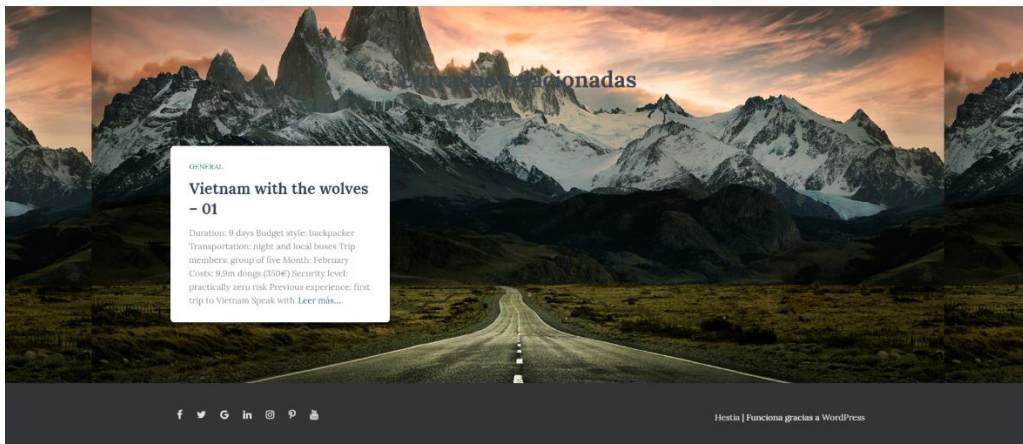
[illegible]relacionadas

GENERAL

Vietnam with the wolves – 01

Duration: 9 days Budget style: backpacker Transportation: night and local buses Trip members: group of five Month: February Costs: 9.9m dongs (350€) Security level: practically zero risk Previous experience: first trip to Vietnam Speak with Leer más...

Hestia | Funciona gracias a WordPress